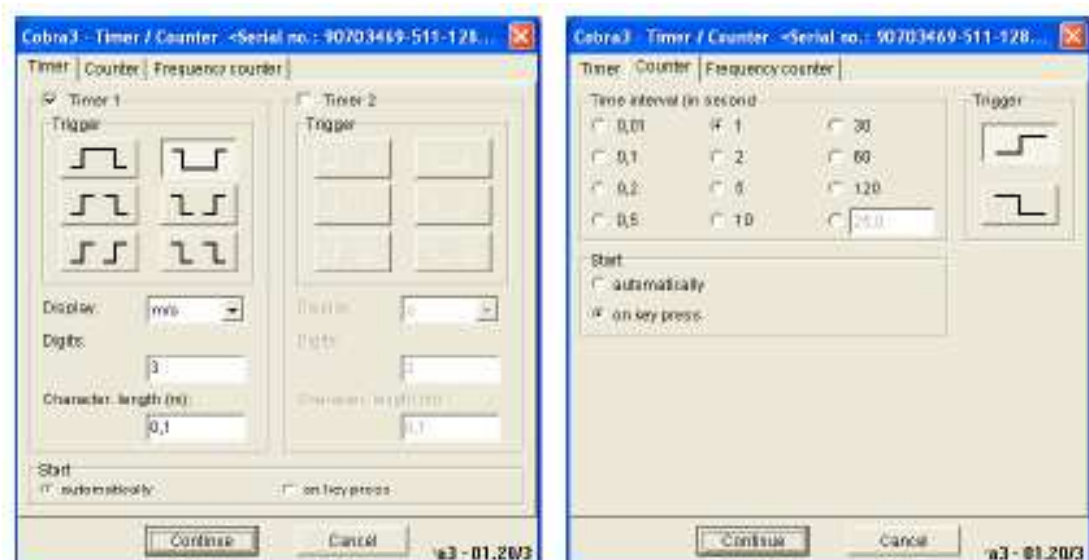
Cobra3 - Timer / Counter <Serial no.: 90703469-511-128...

Timer | Counter | Frequency counter

Timer 1

Trigger

Display: m/s

Digits

3

Character. length (m):

0,1

Timer 2

Trigger

Display

Digits

Character length (m)

0,1

Start

automatically

on key press

Continue

Cancel

a3 - 01.20/3

Cobra3 - Timer / Counter <Serial no.: 90703469-511-128...

Timer | Counter | Frequency counter

Time interval (in second

0,01

0,1

0,2

0,5

1

2

5

10

30

60

120

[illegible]

Trigger

Start

automatically

on key press

Continue

Cancel

a3 - 01.20/3